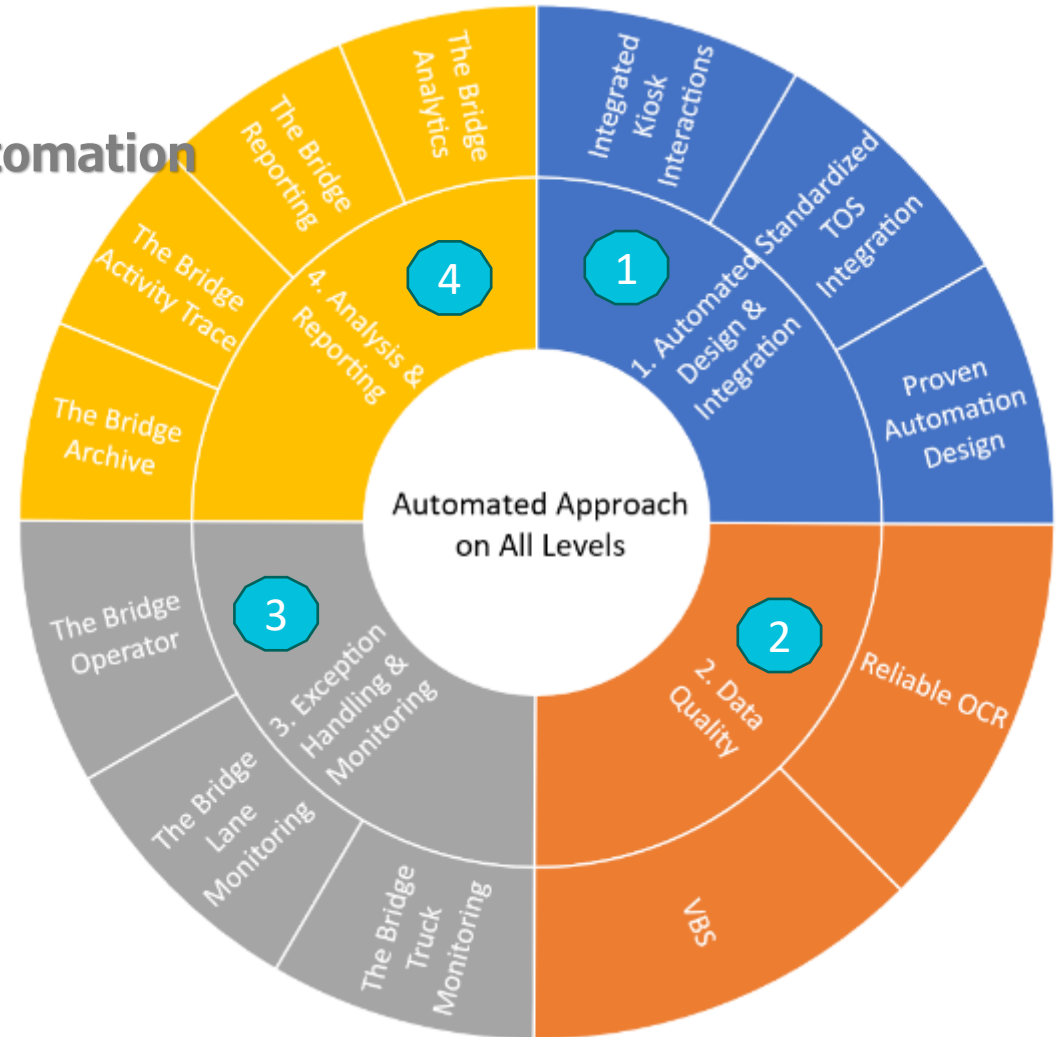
omation

Automated Approach on All Levels

1

1. Automated Design & Integration

Integrated Kiosk Interactions

Standardized TOS Integration

Proven Automation Design

2

2. Data Quality

Reliable OCR

VBS

3

3. Exception Handling & Monitoring

The Bridge Truck Monitoring

The Bridge Lane Monitoring

The Bridge Operator

4

4. Analysis & Reporting

The Bridge Archive

The Bridge Activity Trace

The Bridge Reporting

The Bridge Analytics